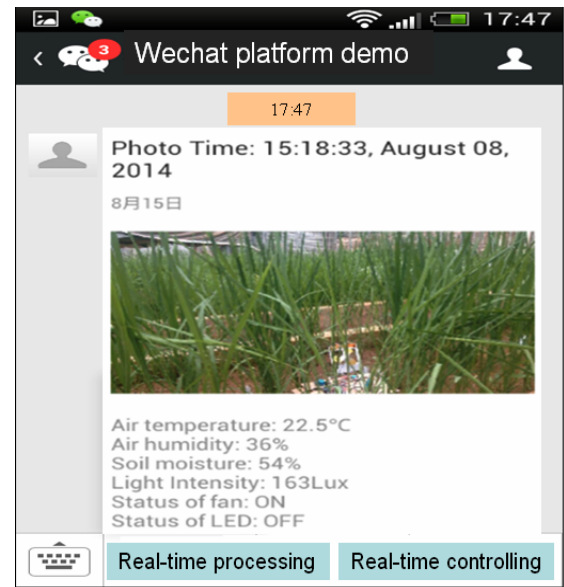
17:47

‹ 3 Wechat platform demo

17:47

Photo Time: 15:18:33, August 08, 2014

8月15日

Air temperature: 22.5°C
Air humidity: 36%
Soil moisture: 54%
Light Intensity: 163Lux
Status of fan: ON
Status of LED: OFF

Real-time processing

Real-time controlling